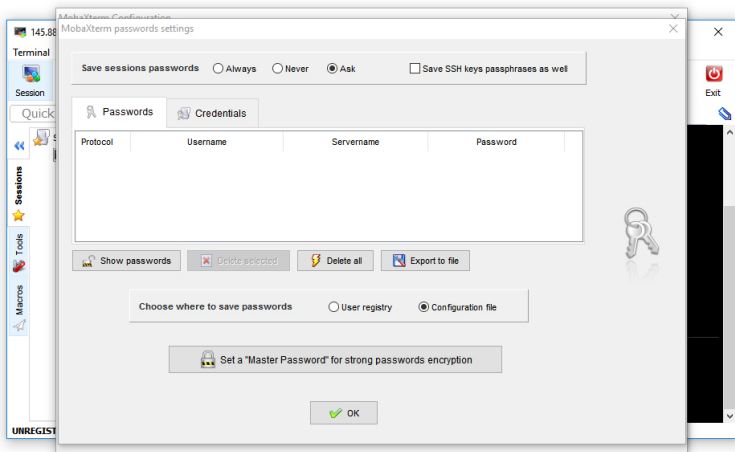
145.88

MobaXterm Configuration

Terminal

Session

Quick

Sessions

Tools

Macros

UNREGIST

Exit

MobaXterm passwords settings

Save sessions passwords Always Never Ask

Save SSH keys passphrases as well

Passwords Credentials

| Protocol | Username | Servername | Password |
|---|---|---|---|

Show passwords Delete selected Delete all Export to file

Choose where to save passwords User registry Configuration file

Set a "Master Password" for strong passwords encryption

OK